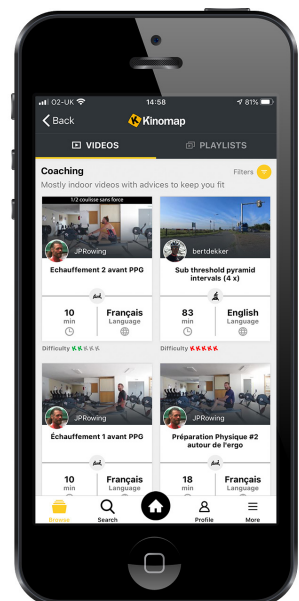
O2-UK 14:58 81%

Back Kinomap

VIDEOS PLAYLISTS

Coaching

Filters

Mostly indoor videos with advices to keep you fit

1/2 coulisse sans force

JPRowing

Echauffement 2 avant PPG

10 min

Français Language

Difficulty

bertdekker

Sub threshold pyramid intervals (4 x)

83 min

English Language

Difficulty

JPRowing

Échauffement 1 avant PPG

10 min

Français Language

JPRowing

Préparation Physique #2 autour de l'ergo

18 min

Français Language

Browse Search Profile More